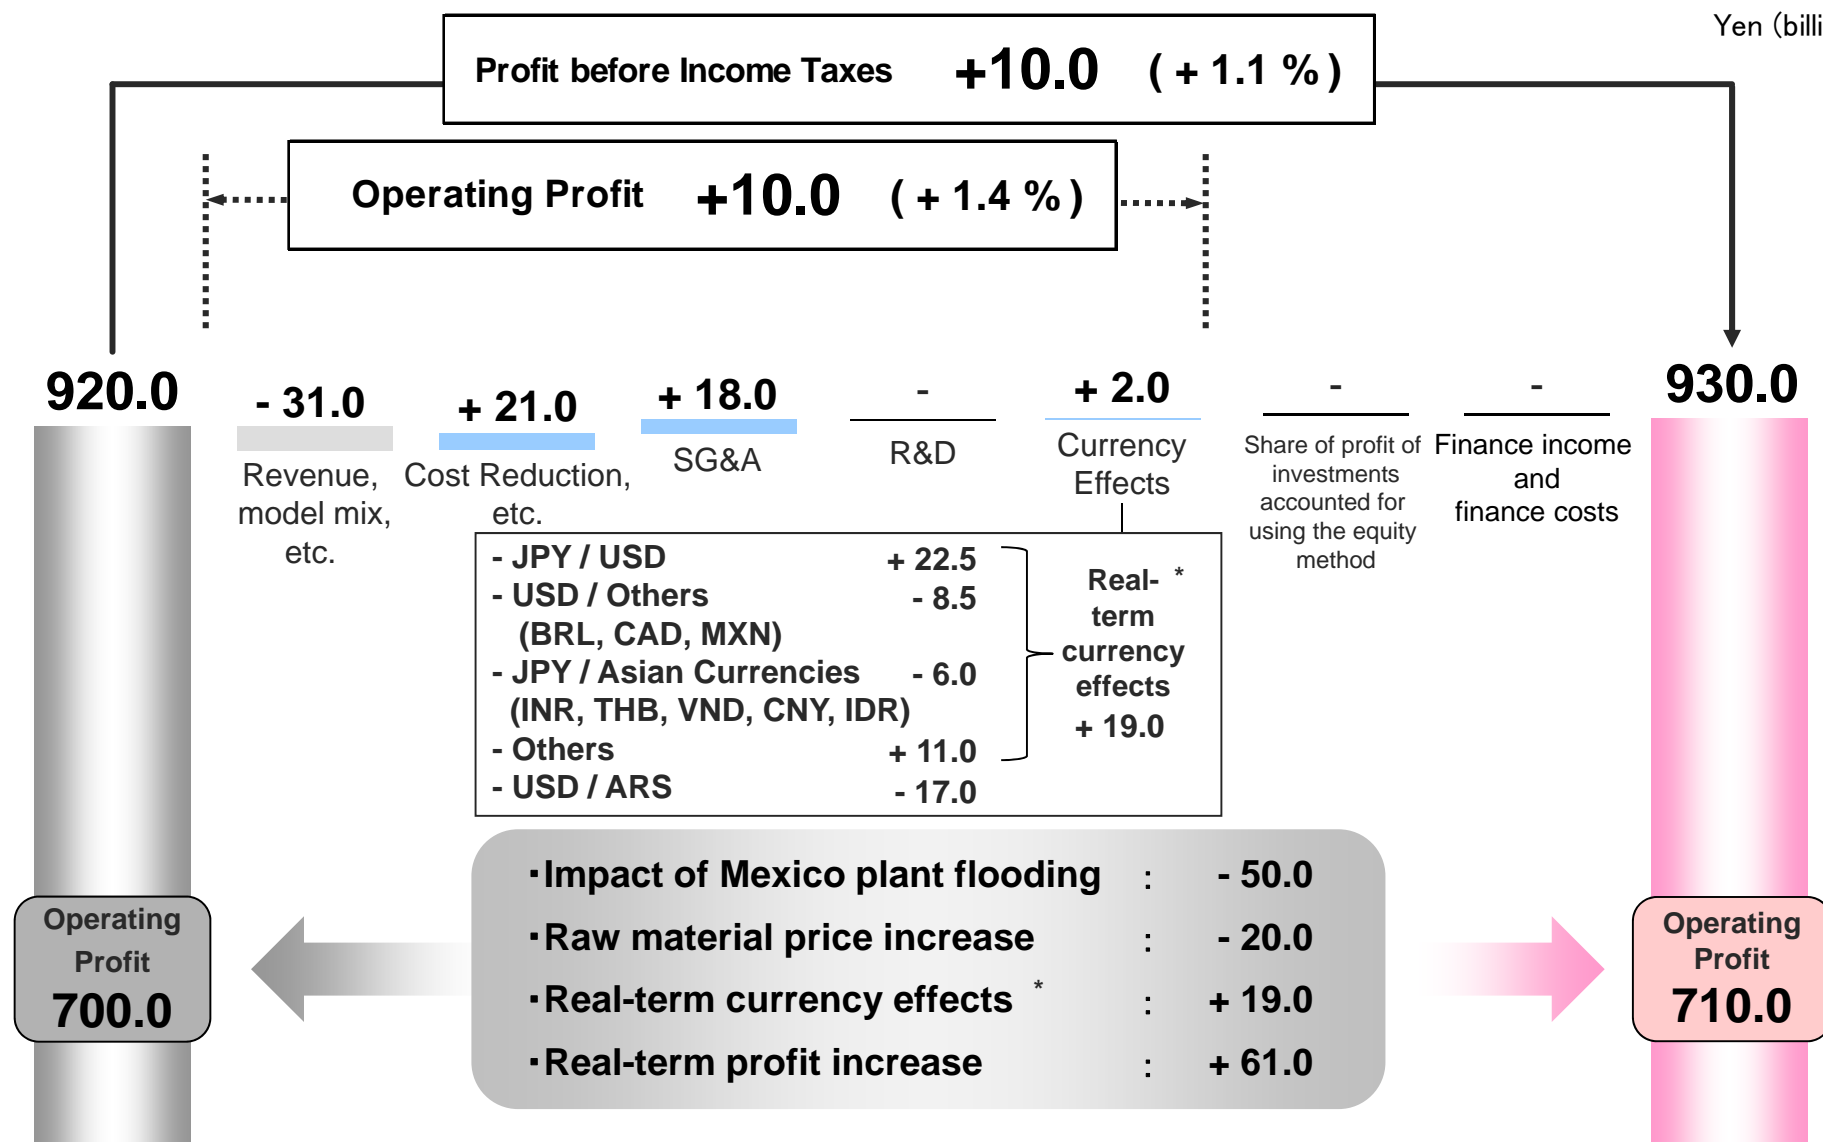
Yen (billi

Profit before Income Taxes +10.0 ( + 1.1 % )

Operating Profit +10.0 ( + 1.4 % )

920.0

- 31.0
Revenue, model mix, etc.

+ 21.0
Cost Reduction, etc.

+ 18.0
SG&A

-
R&D

+ 2.0
Currency Effects

-
Share of profit of investments accounted for using the equity method

-
Finance income and finance costs

930.0

| | |
|---|---|
| - JPY / USD | + 22.5 |
| - USD / Others (BRL, CAD, MXN) | - 8.5 |
| - JPY / Asian Currencies (INR, THB, VND, CNY, IDR) | - 6.0 |
| - Others | + 11.0 |
| - USD / ARS | - 17.0 |

Real-term currency effects * + 19.0

Operating Profit 700.0

･Impact of Mexico plant flooding : - 50.0
･Raw material price increase : - 20.0
･Real-term currency effects * : + 19.0
･Real-term profit increase : + 61.0

Operating Profit 710.0